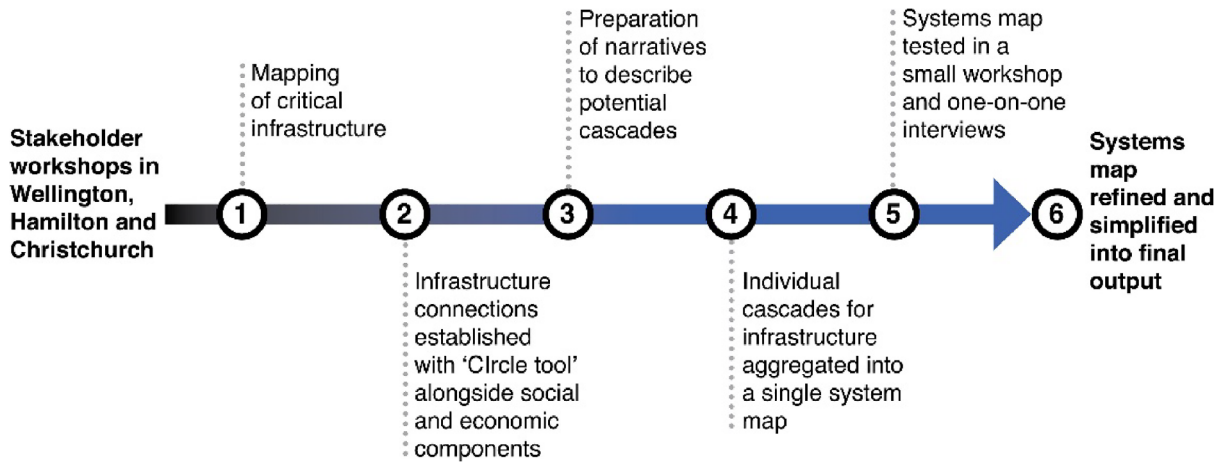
Stakeholder workshops in Wellington, Hamilton and Christchurch

1

Mapping of critical infrastructure

2

Infrastructure connections established with 'CIrcle tool' alongside social and economic components

3

Preparation of narratives to describe potential cascades

4

Individual cascades for infrastructure aggregated into a single system map

5

Systems map tested in a small workshop and one-on-one interviews

6

Systems map refined and simplified into final output